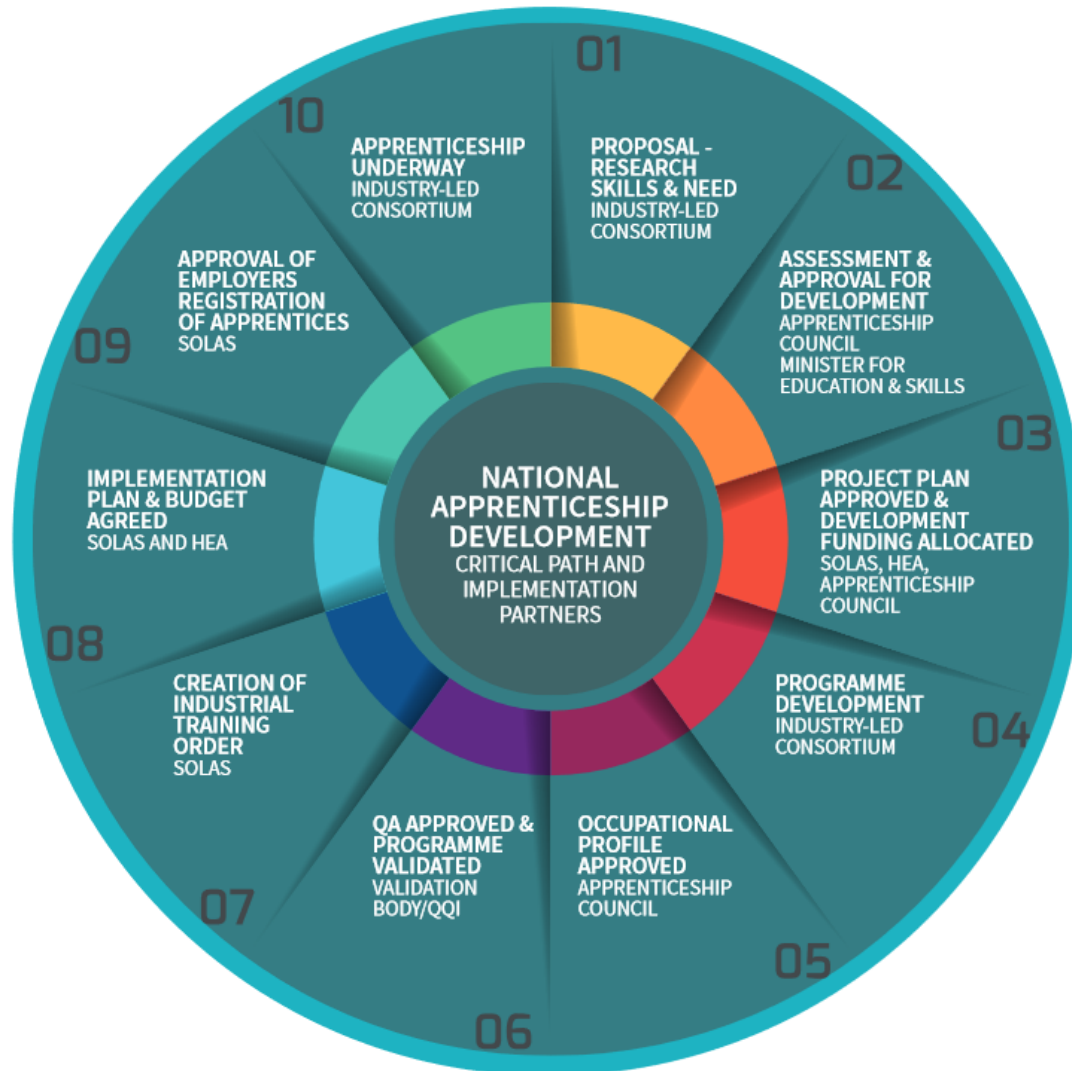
NATIONAL APPRENTICESHIP DEVELOPMENT
CRITICAL PATH AND IMPLEMENTATION PARTNERS

01
PROPOSAL - RESEARCH SKILLS & NEED
INDUSTRY-LED CONSORTIUM

02
ASSESSMENT & APPROVAL FOR DEVELOPMENT
APPRENTICESHIP COUNCIL
MINISTER FOR EDUCATION & SKILLS

03
PROJECT PLAN APPROVED & DEVELOPMENT FUNDING ALLOCATED
SOLAS, HEA, APPRENTICESHIP COUNCIL

04
PROGRAMME DEVELOPMENT
INDUSTRY-LED CONSORTIUM

05
OCCUPATIONAL PROFILE APPROVED
APPRENTICESHIP COUNCIL

06
QA APPROVED & PROGRAMME VALIDATED
VALIDATION BODY/QQI

07
CREATION OF INDUSTRIAL TRAINING ORDER
SOLAS

08
IMPLEMENTATION PLAN & BUDGET AGREED
SOLAS AND HEA

09
APPROVAL OF EMPLOYERS REGISTRATION OF APPRENTICES
SOLAS

10
APPRENTICESHIP UNDERWAY
INDUSTRY-LED CONSORTIUM